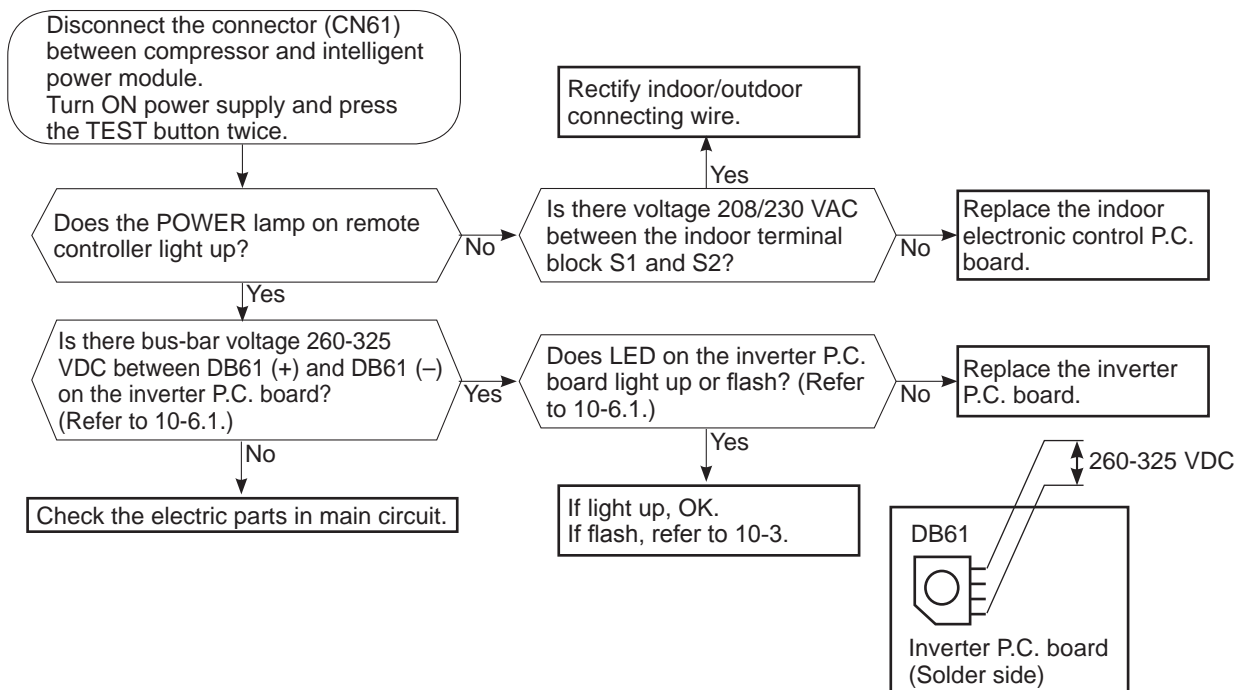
Disconnect the connector (CN61) between compressor and intelligent power module.
Turn ON power supply and press the TEST button twice.

Rectify indoor/outdoor connecting wire.

Yes

Does the POWER lamp on remote controller light up?

No

Is there voltage 208/230 VAC between the indoor terminal block S1 and S2?

No

Replace the indoor electronic control P.C. board.

Yes

Is there bus-bar voltage 260-325 VDC between DB61 (+) and DB61 (–) on the inverter P.C. board? (Refer to 10-6.1.)

Yes

Does LED on the inverter P.C. board light up or flash? (Refer to 10-6.1.)

No

Replace the inverter P.C. board.

No

Check the electric parts in main circuit.

Yes

If light up, OK.
If flash, refer to 10-3.

260-325 VDC

DB61

Inverter P.C. board (Solder side)